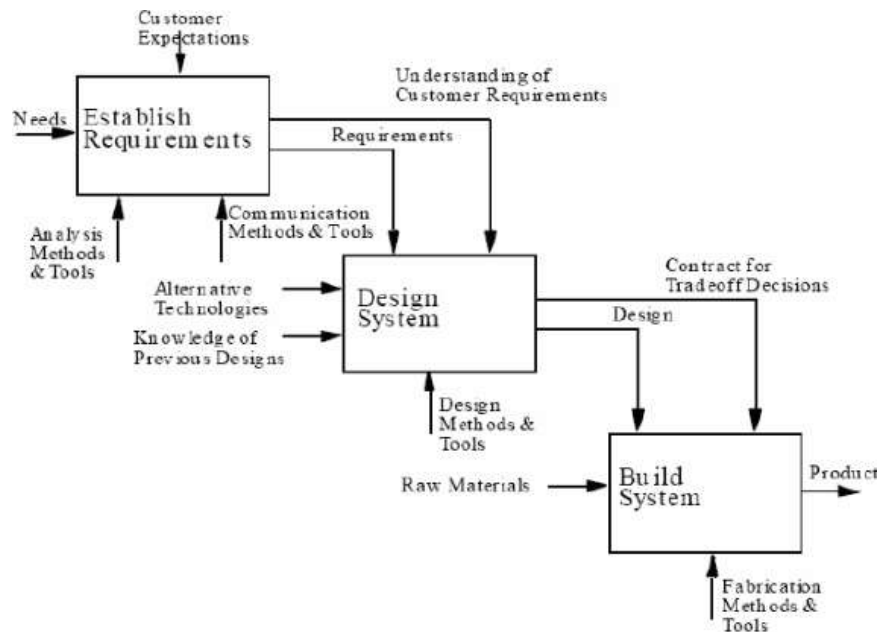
Customer Expectations

Needs

Establish Requirements

Understanding of Customer Requirements

Requirements

Analysis Methods & Tools

Communication Methods & Tools

Alternative Technologies

Knowledge of Previous Designs

Design System

Contract for Tradeoff Decisions

Design

Design Methods & Tools

Raw Materials

Build System

Product

Fabrication Methods & Tools